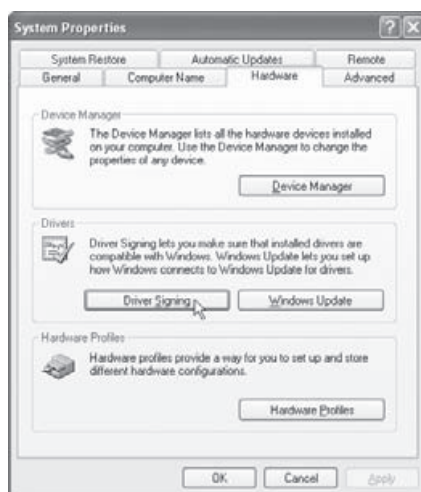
System Properties

System Restore | Automatic Updates | Remote
General | Computer Name | Hardware | Advanced

Device Manager

The Device Manager lists all the hardware devices installed on your computer. Use the Device Manager to change the properties of any device.

Device Manager

Drivers

Driver Signing lets you make sure that installed drivers are compatible with Windows. Windows Update lets you set up how Windows connects to Windows Update for drivers.

Driver Signing

Windows Update

Hardware Profiles

Hardware profiles provide a way for you to set up and store different hardware configurations.

Hardware Profiles

OK

Cancel

Apply